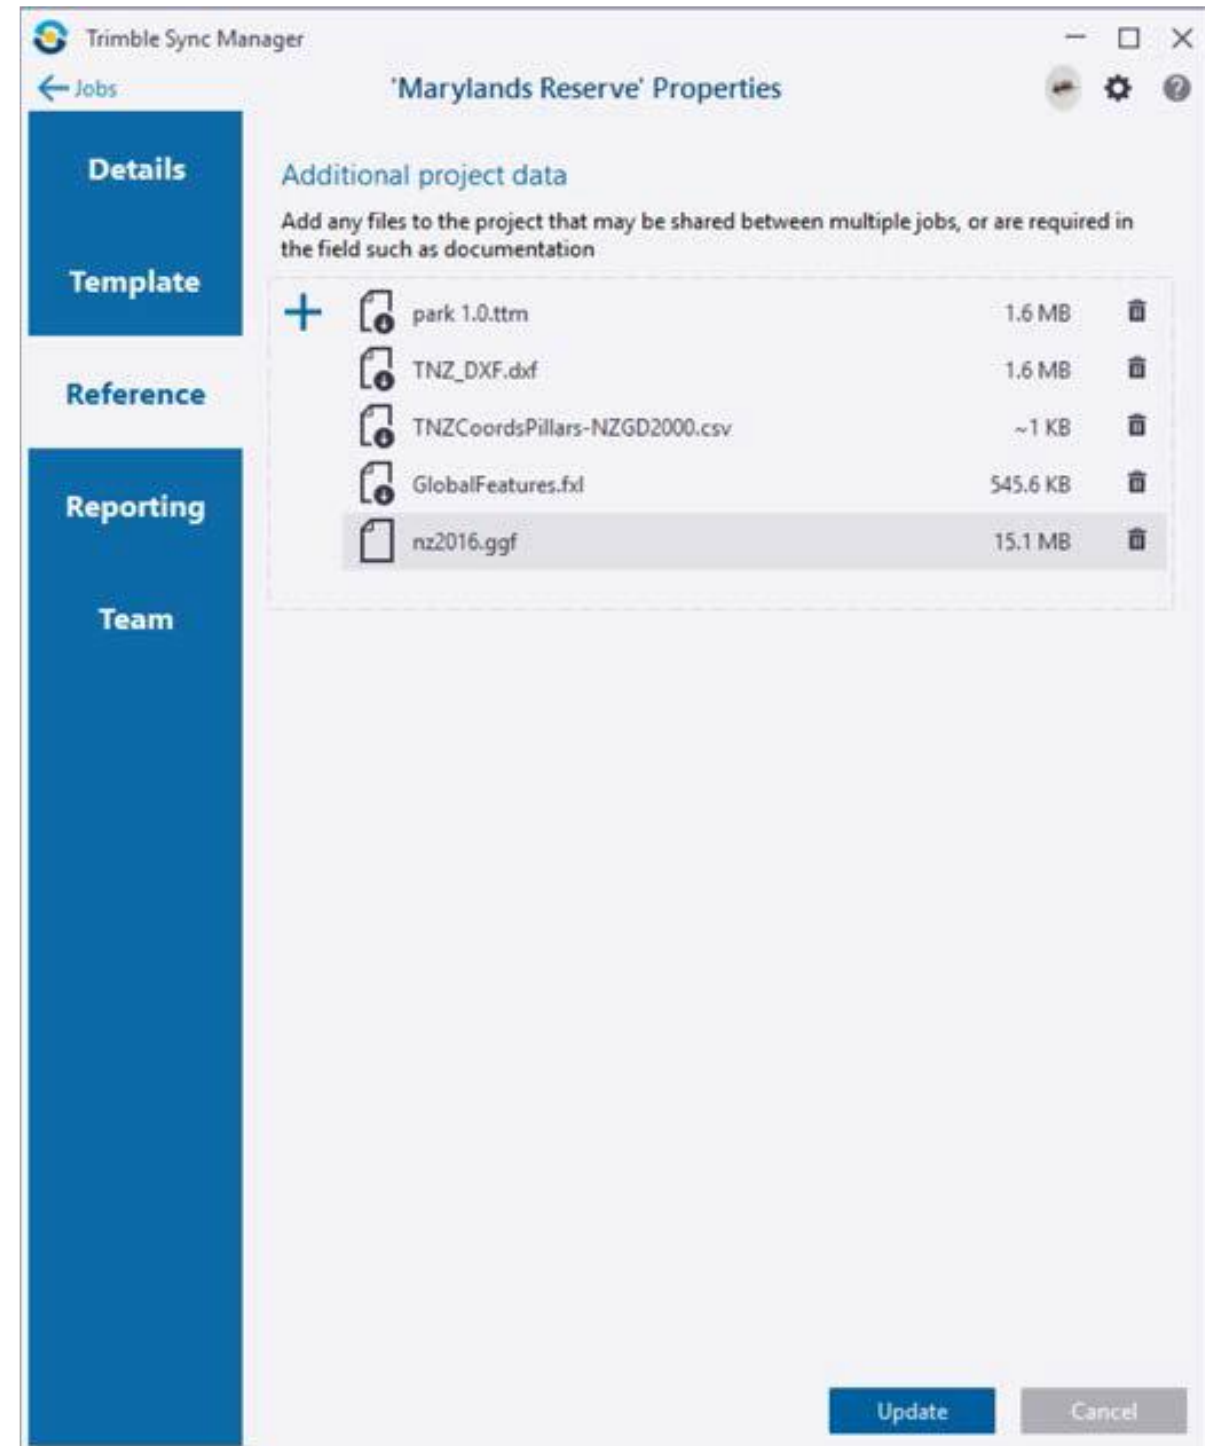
Trimble Sync Manager

Jobs

'Marylands Reserve' Properties

Details

Template

Reference

Reporting

Team

Additional project data

Add any files to the project that may be shared between multiple jobs, or are required in the field such as documentation

| park 1.0.ttm | 1.6 MB |
|---|---|
| TNZ_DXF.dxf | 1.6 MB |
| TNZCoordsPillars-NZGD2000.csv | ~1 KB |
| GlobalFeatures.fxl | 545.6 KB |
| nz2016.ggf | 15.1 MB |

Update

Cancel